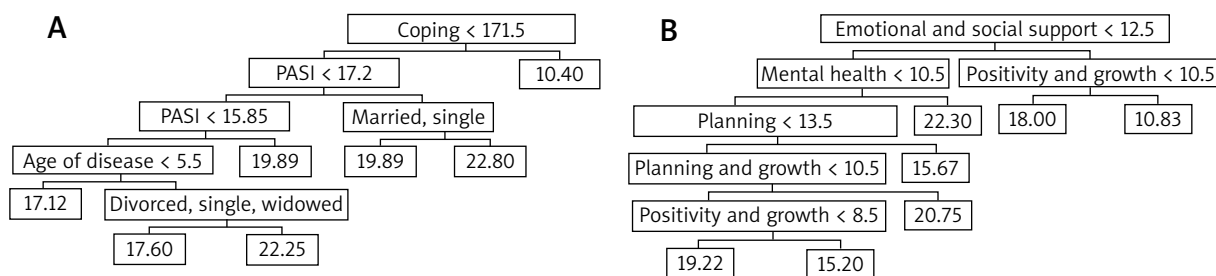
A

Coping < 171.5

PASI < 17.2

10.40

PASI < 15.85

Married, single

Age of disease < 5.5

19.89

19.89

22.80

17.12

Divorced, single, widowed

17.60

22.25

B

Emotional and social support < 12.5

Mental health < 10.5

Positivity and growth < 10.5

Planning < 13.5

22.30

18.00

10.83

Planning and growth < 10.5

15.67

Positivity and growth < 8.5

20.75

19.22

15.20